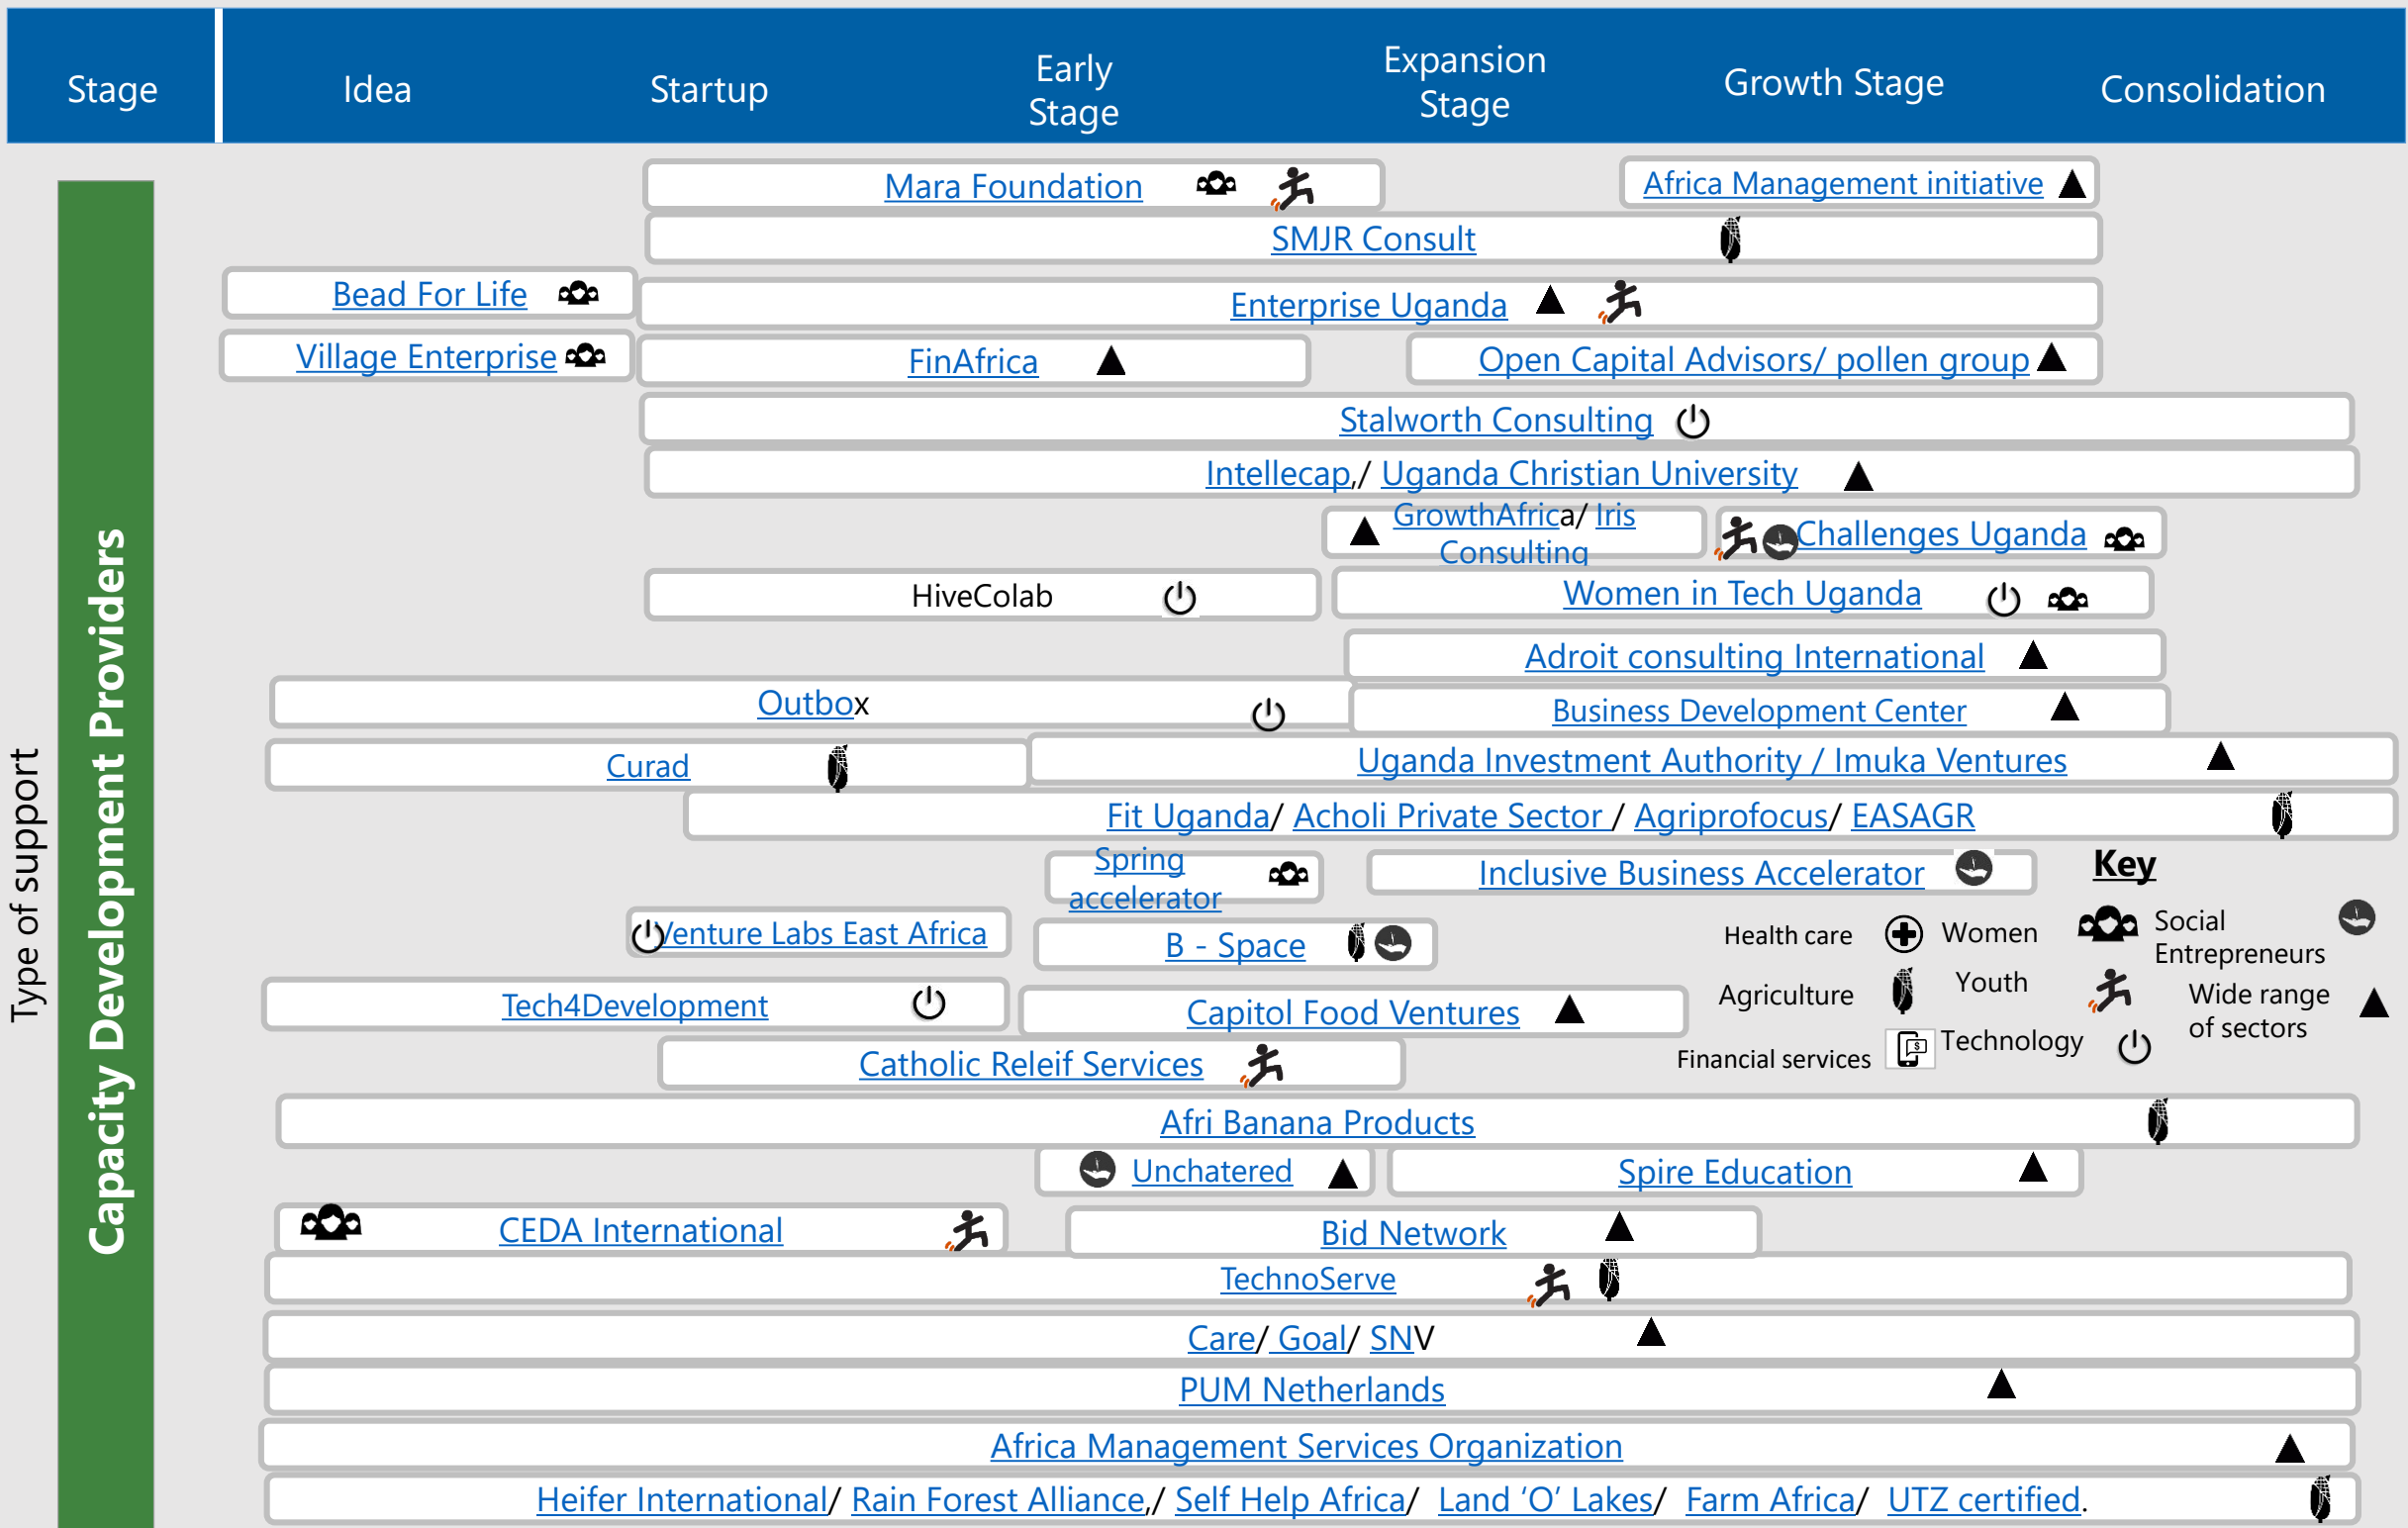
| Stage | Idea | Startup | Early Stage | Expansion Stage | Growth Stage | Consolidation |
|---|---|---|---|---|---|---|

Type of support

Capacity Development Providers

Mara Foundation

Africa Management initiative

SMJR Consult

Bead For Life

Enterprise Uganda

Village Enterprise

FinAfrica

Open Capital Advisors/ pollen group

Stalworth Consulting

Intellecap,/ Uganda Christian University

GrowthAfrica/ Iris Consulting

Challenges Uganda

HiveColab

Women in Tech Uganda

Adroit consulting International

Outbox

Business Development Center

Curad

Uganda Investment Authority / Imuka Ventures

Fit Uganda/ Acholi Private Sector / Agriprofocus/ EASAGR

Spring accelerator

Inclusive Business Accelerator

Key

Venture Labs East Africa

B - Space

Health care

Women

Social Entrepreneurs

Agriculture

Youth

Wide range of sectors

Tech4Development

Capitol Food Ventures

Financial services

Technology

Catholic Releif Services

Afri Banana Products

Unchatered

Spire Education

CEDA International

Bid Network

TechnoServe

Care/ Goal/ SNV

PUM Netherlands

Africa Management Services Organization

Heifer International/ Rain Forest Alliance,/ Self Help Africa/ Land 'O' Lakes/ Farm Africa/ UTZ certified.